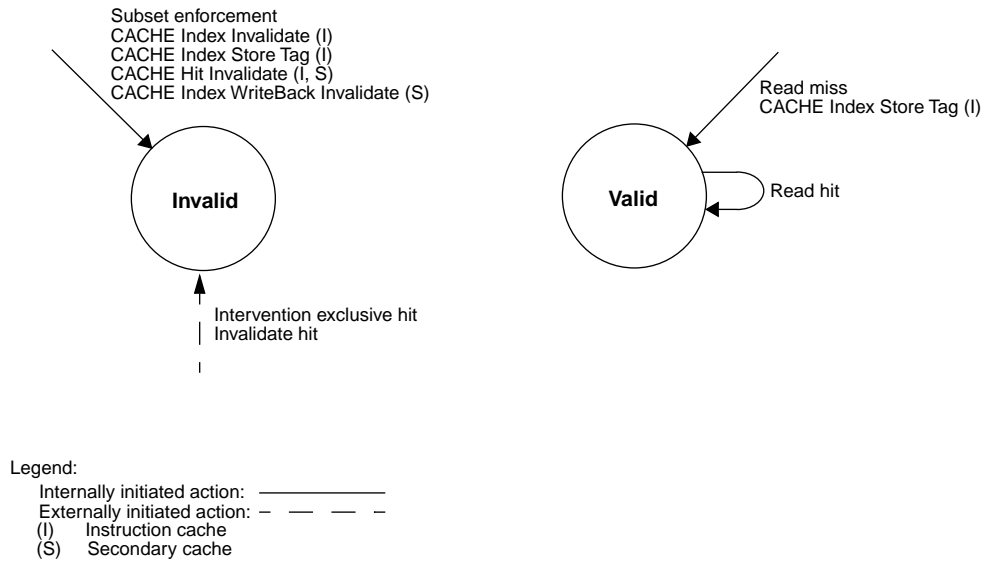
Subset enforcement
CACHE Index Invalidate (I)
CACHE Index Store Tag (I)
CACHE Hit Invalidate (I, S)
CACHE Index WriteBack Invalidate (S)

Read miss
CACHE Index Store Tag (I)

Invalid

Valid

Read hit

Intervention exclusive hit
Invalidate hit

Legend:
Internally initiated action:
Externally initiated action:
(I) Instruction cache
(S) Secondary cache